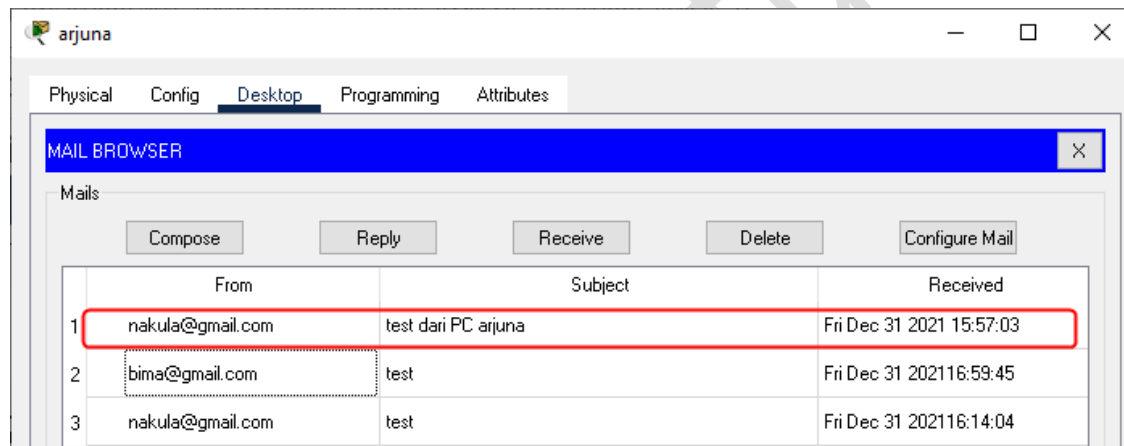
arjuna

Physical Config Desktop Programming Attributes

MAIL BROWSER

Mails

Compose Reply Receive Delete Configure Mail

| | From | Subject | Received |
|---|---|---|---|
| 1 | nakula@gmail.com | test dari PC arjuna | Fri Dec 31 2021 15:57:03 |
| 2 | bima@gmail.com | test | Fri Dec 31 202116:59:45 |
| 3 | nakula@gmail.com | test | Fri Dec 31 202116:14:04 |